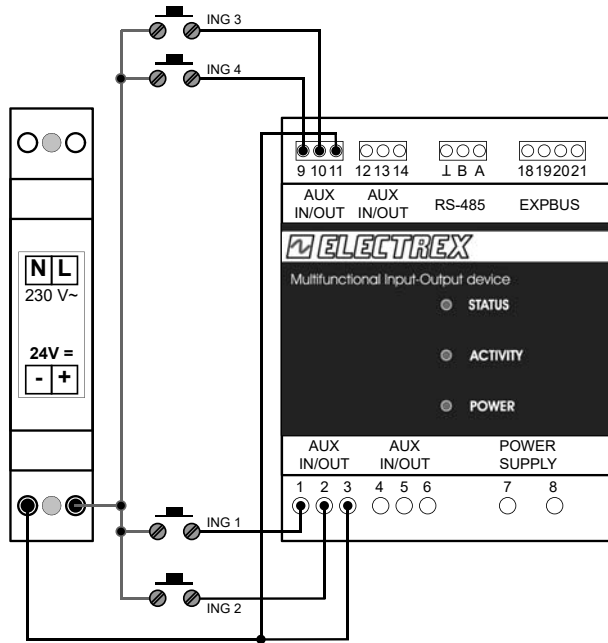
ING 3

ING 4

9 10 11 12 13 14 ⊥ B A 18 19 20 21

AUX IN/OUT AUX IN/OUT RS-485 EXPBUS

N L
230 V~

24V =
- +

ELECTREX

Multifunctional Input-Output device

STATUS

ACTIVITY

POWER

AUX IN/OUT AUX IN/OUT POWER SUPPLY

1 2 3 4 5 6 7 8

ING 1

ING 2